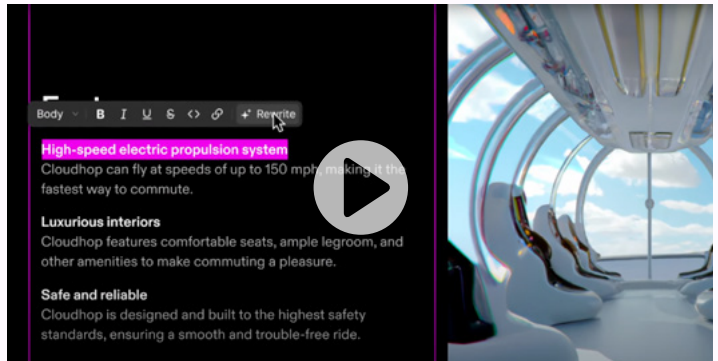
Body B I U S <> Rewrite

High-speed electric propulsion system
Cloudhop can fly at speeds of up to 150 mph, making it the fastest way to commute.

Luxurious interiors
Cloudhop features comfortable seats, ample legroom, and other amenities to make commuting a pleasure.

Safe and reliable
Cloudhop is designed and built to the highest safety standards, ensuring a smooth and trouble-free ride.